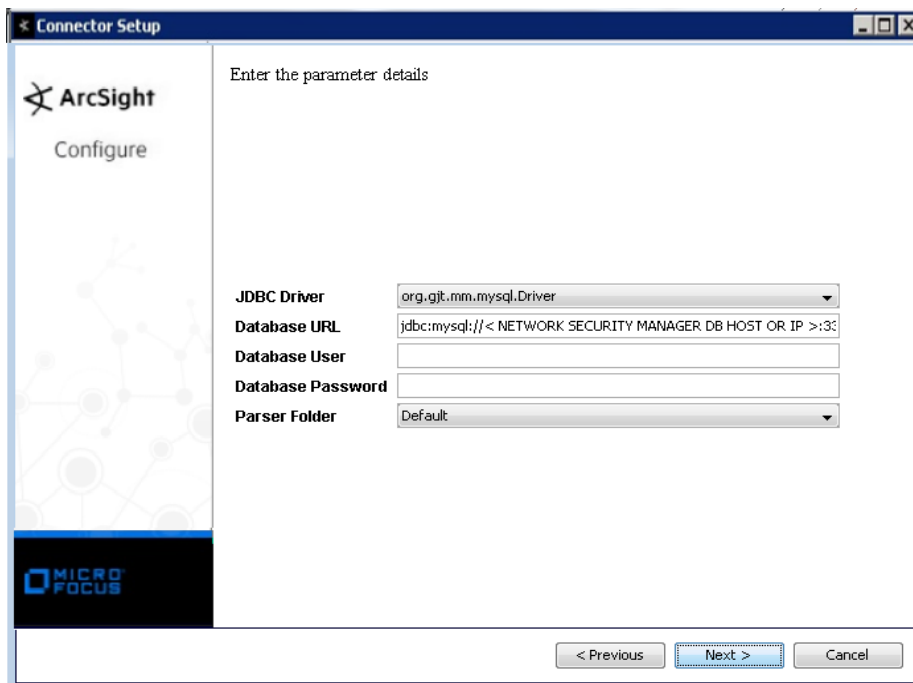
Connector Setup

ArcSight

Configure

Enter the parameter details

JDBC Driver org.gjt.mm.mysql.Driver

Database URL jdbc:mysql://< NETWORK SECURITY MANAGER DB HOST OR IP >:3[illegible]

Database User

Database Password

Parser Folder Default

MICRO FOCUS

< Previous

Next >

Cancel